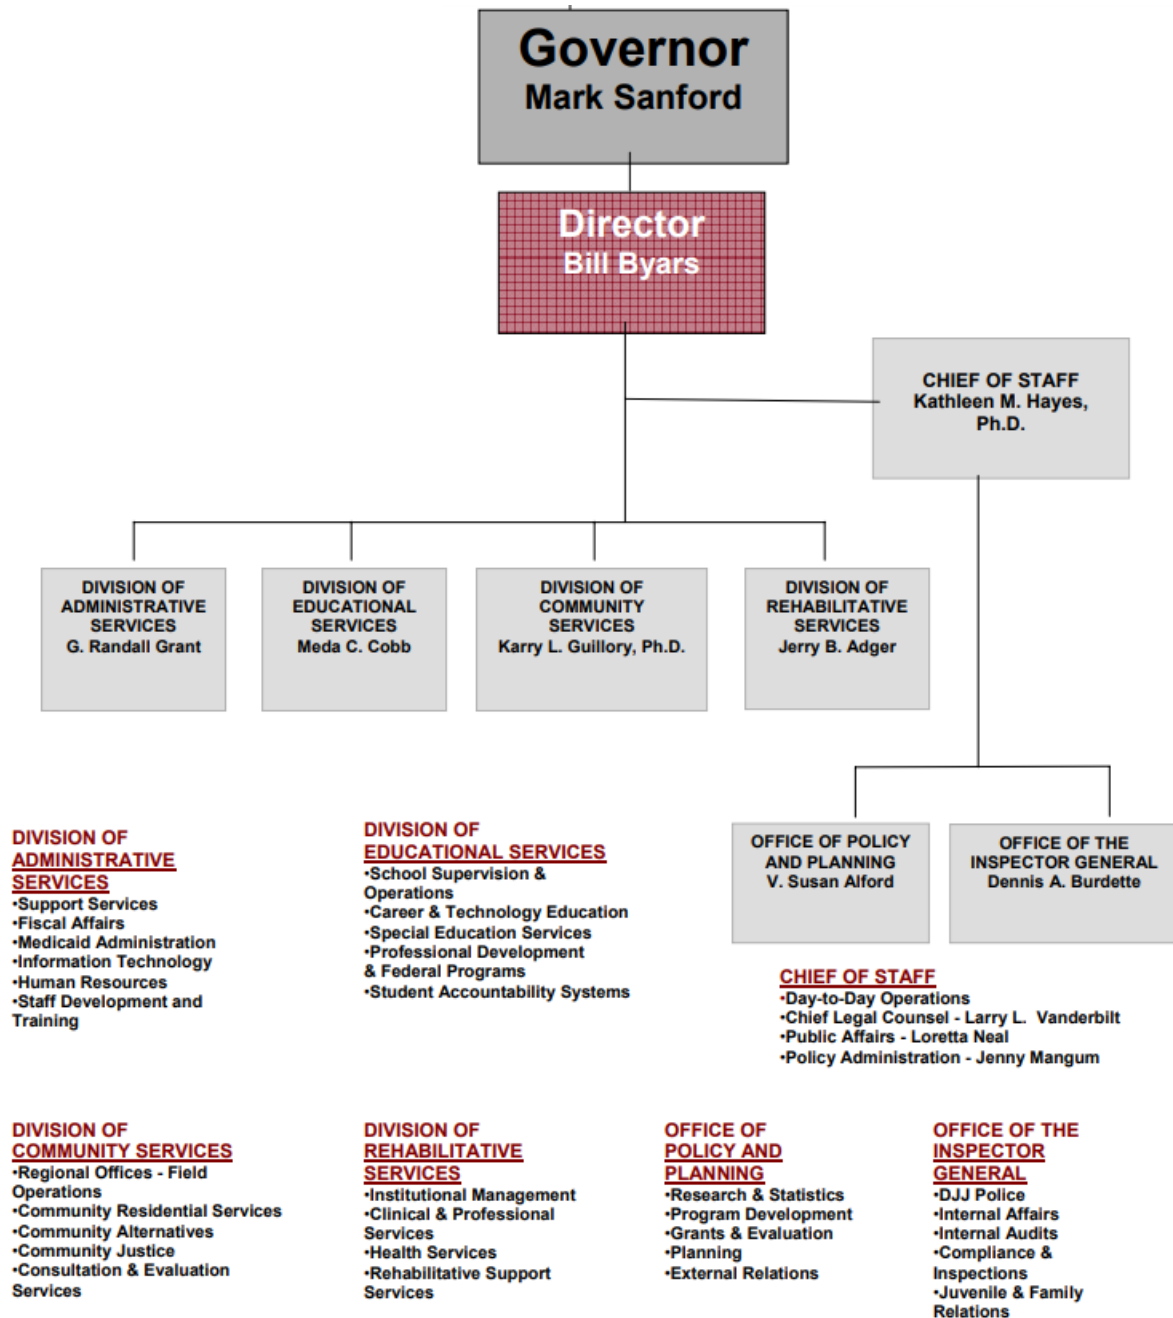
Governor
Mark Sanford

Director
Bill Byars

CHIEF OF STAFF
Kathleen M. Hayes, Ph.D.

DIVISION OF ADMINISTRATIVE SERVICES
G. Randall Grant

DIVISION OF EDUCATIONAL SERVICES
Meda C. Cobb

DIVISION OF COMMUNITY SERVICES
Karry L. Guillory, Ph.D.

DIVISION OF REHABILITATIVE SERVICES
Jerry B. Adger

OFFICE OF POLICY AND PLANNING
V. Susan Alford

OFFICE OF THE INSPECTOR GENERAL
Dennis A. Burdette

DIVISION OF ADMINISTRATIVE SERVICES
•Support Services
•Fiscal Affairs
•Medicaid Administration
•Information Technology
•Human Resources
•Staff Development and Training

DIVISION OF EDUCATIONAL SERVICES
•School Supervision & Operations
•Career & Technology Education
•Special Education Services
•Professional Development & Federal Programs
•Student Accountability Systems

CHIEF OF STAFF
•Day-to-Day Operations
•Chief Legal Counsel - Larry L. Vanderbilt
•Public Affairs - Loretta Neal
•Policy Administration - Jenny Mangum

DIVISION OF COMMUNITY SERVICES
•Regional Offices - Field Operations
•Community Residential Services
•Community Alternatives
•Community Justice
•Consultation & Evaluation Services

DIVISION OF REHABILITATIVE SERVICES
•Institutional Management
•Clinical & Professional Services
•Health Services
•Rehabilitative Support Services

OFFICE OF POLICY AND PLANNING
•Research & Statistics
•Program Development
•Grants & Evaluation
•Planning
•External Relations

OFFICE OF THE INSPECTOR GENERAL
•DJJ Police
•Internal Affairs
•Internal Audits
•Compliance & Inspections
•Juvenile & Family Relations